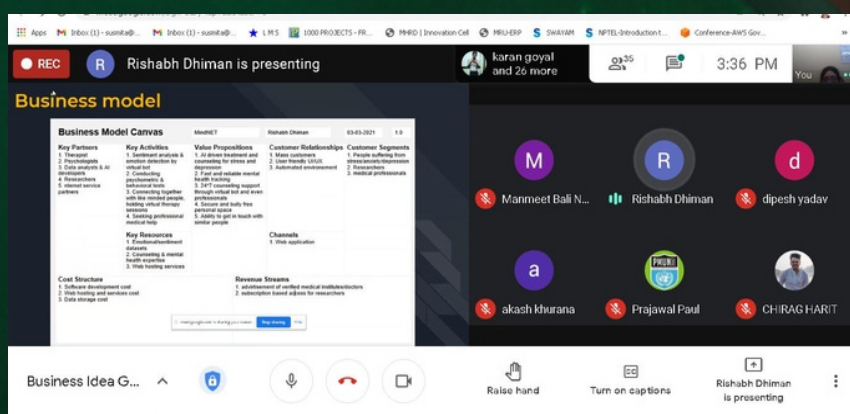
Apps Inbox (1) - sumita@... Inbox (1) - sumita@... L M S 1000 PROJECTS - FR... MHRD | Innovation Cell MRU-ERP SWAYAM NPTEL-Introduction t... Conference-AWS Gov...

REC R Rishabh Dhiman is presenting

karan goyal and 26 more

35

3:36 PM

You

Business model

Business Model Canvas MedNET Rishabh Dhiman 03-03-2021 1.0

Key Partners
1. Therapist
2. Psychologists
3. Data analysts & AI developers
4. Researchers
5. internet service partners

Key Activities
1. Sentiment analysis & emotion detection by virtual bot
2. Conducting psychometric & behavioral tests
3. Connecting together with like minded people, holding virtual therapy sessions
4. Seeking professional medical help

Key Resources
1. Emotional/sentiment datasets
2. Counseling & mental health expertise
3. Web hosting services

Value Propositions
1. AI driven treatment and counseling for stress and depression
2. Fast and reliable mental health tracking
3. 24*7 counseling support through virtual bot and even professionals
4. Secure and bully free personal space
5. Ability to get in touch with similar people

Customer Relationships
1. Mass customers
2. User friendly UI/UX
3. Automated environment

Channels
1. Web application

Customer Segments
1. People suffering from stress/anxiety/depression
2. Researchers
3. medical professionals

Cost Structure
1. Software development cost
2. Web hosting and services cost
3. Data storage cost

Revenue Streams
1. advertisement of verified medical institutes/doctors
2. subscription based access for researchers

meet.google.com is sharing your screen. Stop sharing Hide

M Manmeet Bali N...

R Rishabh Dhiman

d dipesh yadav

a akash khurana

Prajawal Paul

CHIRAG HARIT

Business Idea G...

Raise hand

Turn on captions

Rishabh Dhiman is presenting